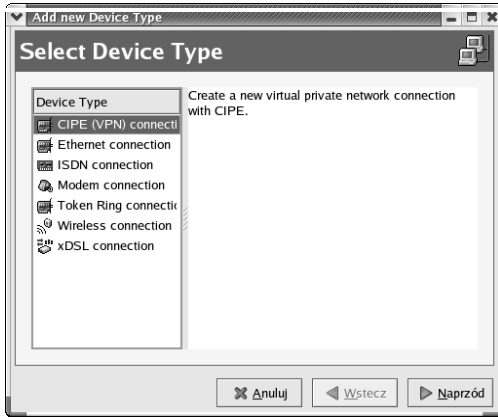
Add new Device Type

Select Device Type

Device Type
CIPE (VPN) connecti
Ethernet connection
ISDN connection
Modem connection
Token Ring connectio
Wireless connection
xDSL connection

Create a new virtual private network connection with CIPE.

Anuluj
Wstecz
Naprzód